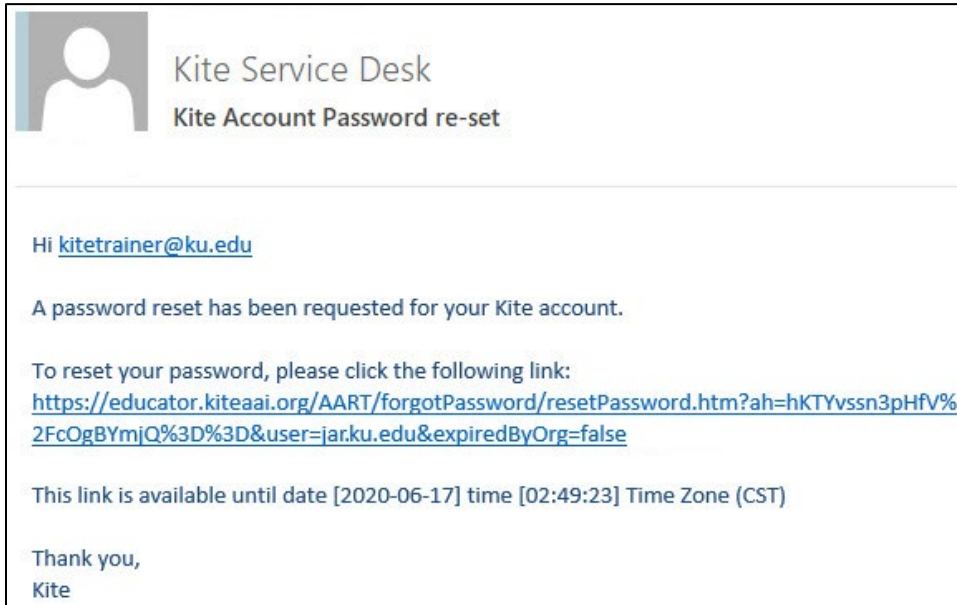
Kite Service Desk
Kite Account Password re-set

Hi kitetrainer@ku.edu

A password reset has been requested for your Kite account.

To reset your password, please click the following link:
https://educator.kiteaai.org/AART/forgotPassword/resetPassword.htm?ah=hKTYvssn3pHfV%2FcOgBYmjQ%3D%3D&user=jar.ku.edu&expiredByOrg=false

This link is available until date [2020-06-17] time [02:49:23] Time Zone (CST)

Thank you,
Kite